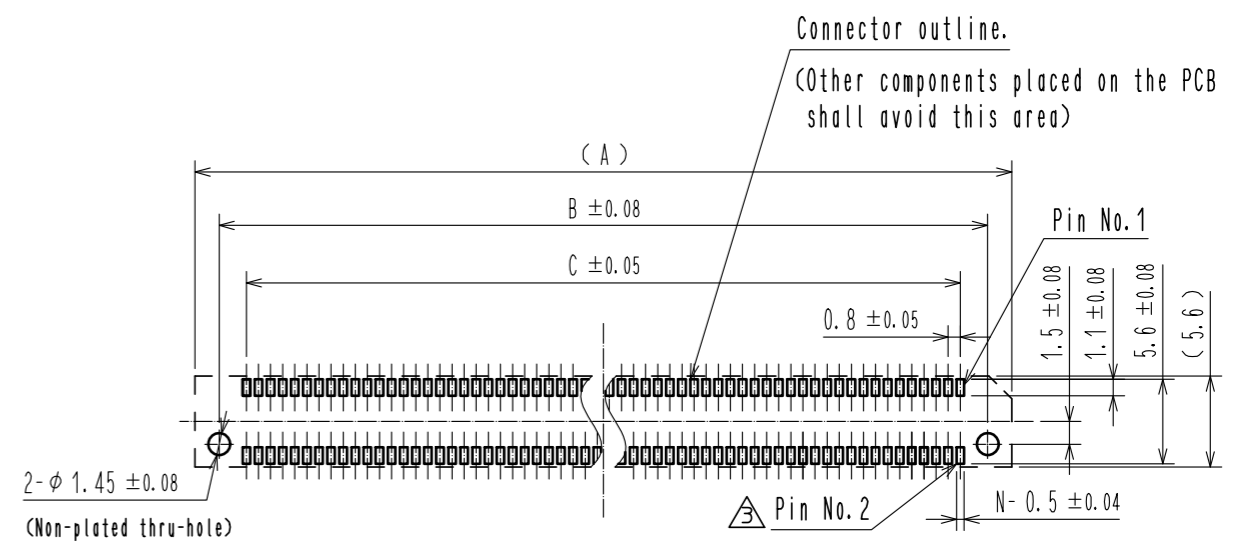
Connector outline.
(Other components placed on the PCB shall avoid this area)

( A )

B $\pm0.08$

C $\pm0.05$

Pin No.1

0.8 $\pm0.05$

1.5 $\pm0.08$

1.1 $\pm0.08$

5.6 $\pm0.08$

( 5.6 )

2- $\phi$ 1.45 $\pm0.08$

(Non-plated thru-hole)

3 Pin No.2

N- 0.5 $\pm0.04$